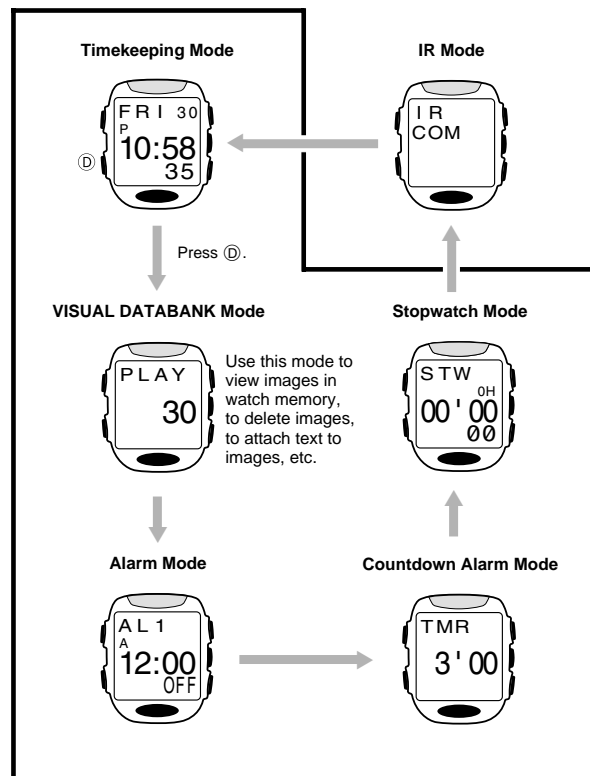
Timekeeping Mode

FRI 30
P
10:58
35

Ⓓ

IR Mode

IR
COM

Press Ⓓ.

VISUAL DATABANK Mode

PLAY
30

Use this mode to view images in watch memory, to delete images, to attach text to images, etc.

Stopwatch Mode

STW
0H
00'00
00

Alarm Mode

AL1
A
12:00
OFF

Countdown Alarm Mode

TMR
3'00